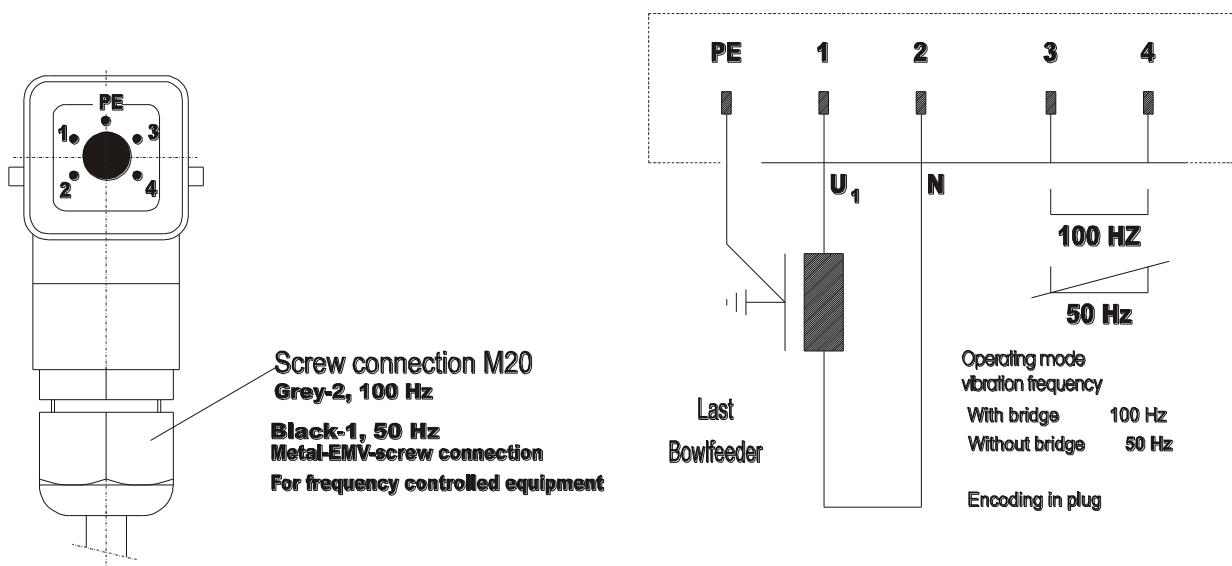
PE
1
3
2
4

Screw connection M20
Grey-2, 100 Hz

Black-1, 50 Hz
Metal-EMV-screw connection
For frequency controlled equipment

PE 1 2 3 4

$U_1$ N

100 HZ

50 Hz

Operating mode
vibration frequency
With bridge 100 Hz
Without bridge 50 Hz

Last
Bowlfeeder

Encoding in plug